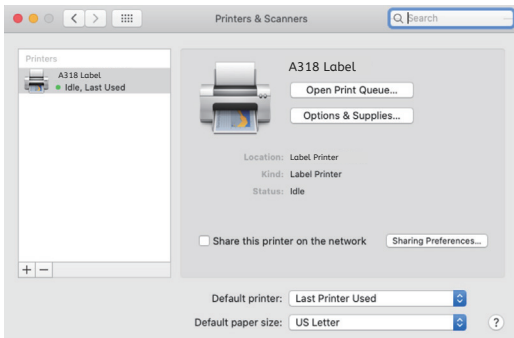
Printers & Scanners

Search

Printers

A318 Label
Idle, Last Used

A318 Label

Open Print Queue...

Options & Supplies...

Location: Label Printer
Kind: Label Printer
Status: Idle

Share this printer on the network

Sharing Preferences...

+ −

Default printer: Last Printer Used

Default paper size: US Letter

?